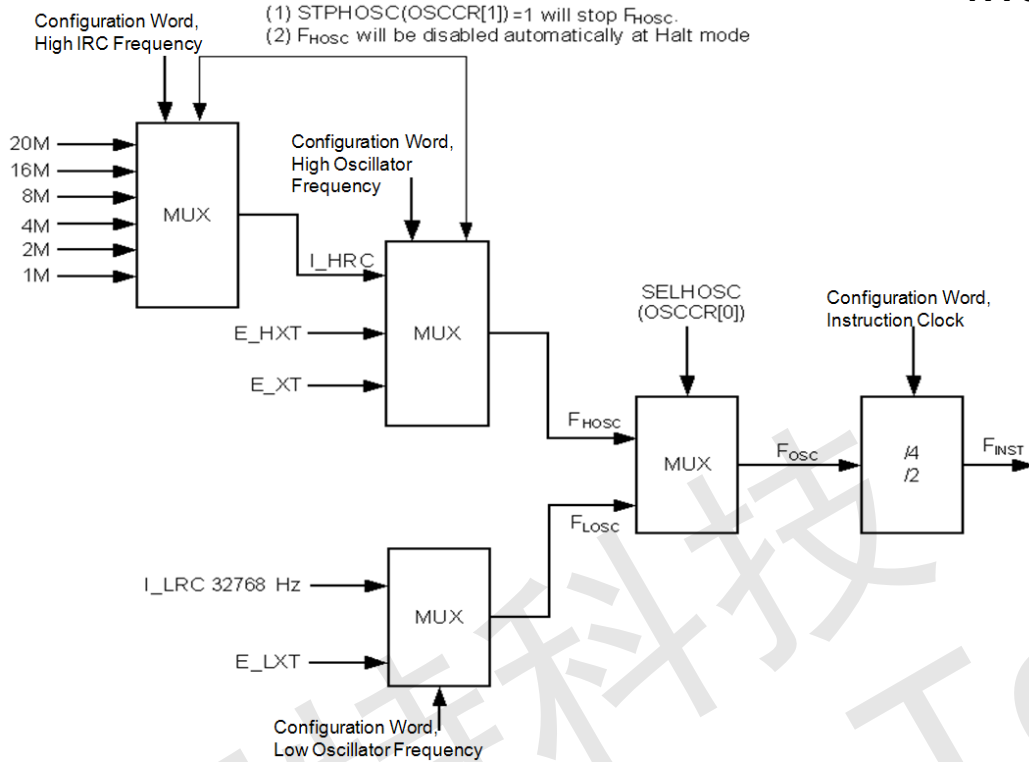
Configuration Word, High IRC Frequency

(1) STPHOSC(OSCCR[1]) =1 will stop $F_{HOSC}$.
(2) $F_{HOSC}$ will be disabled automatically at Halt mode

20M
16M
8M
4M
2M
1M

MUX

Configuration Word, High Oscillator Frequency

I_HRC

E_HXT

E_XT

MUX

SELHOSC (OSCCR[0])

Configuration Word, Instruction Clock

$F_{HOSC}$

MUX

$F_{OSC}$

/4
/2

$F_{INST}$

$F_{LOSC}$

I_LRC 32768 Hz

E_LXT

MUX

Configuration Word, Low Oscillator Frequency